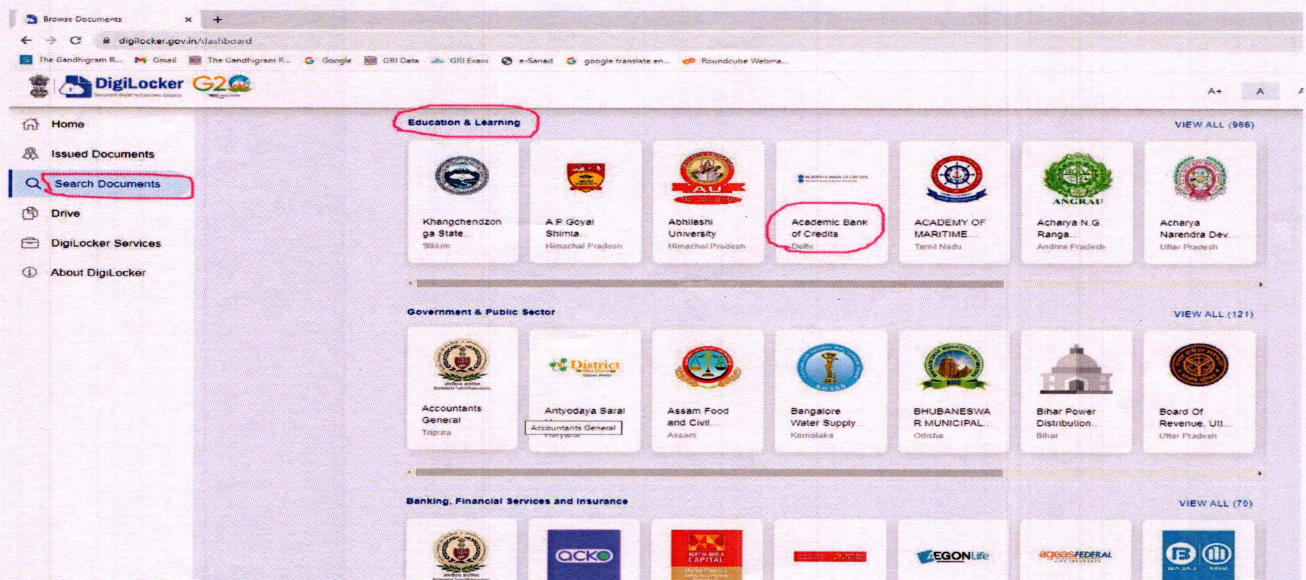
Browse Documents ×  +

← → C digilocker.gov.in/dashboard

The Gandhigram R... Gmail The Gandhigram R... Google GRI Data GRI Exam e-Sanad google translate en... Roundcube Webma...

DigiLocker G20

A+ A

Home

Issued Documents

Search Documents

Drive

DigiLocker Services

About DigiLocker

Education & Learning

VIEW ALL (966)

Khangchendzonga State... Sikkim

A P Goyal Shimla... Himachal Pradesh

Abhilashi University Himachal Pradesh

Academic Bank of Credits Delhi

ACADEMY OF MARITIME... Tamil Nadu

ANGRAU Acharya N.G. Ranga... Andhra Pradesh

Acharya Narendra Dev... Uttar Pradesh

Government & Public Sector

VIEW ALL (121)

Accountants General Tripura

District Antyodaya Saral Haryana

Accountants General

Assam Food and Civil... Assam

Bangalore Water Supply... Karnataka

BHUBANESWAR MUNICIPAL... Odisha

Bihar Power Distribution... Bihar

Board Of Revenue, Utt... Uttar Pradesh

Banking, Financial Services and Insurance

VIEW ALL (70)

acko

ADITYA BIRLA CAPITAL

AEGONLife

ageasFEDERAL

BAJAJ